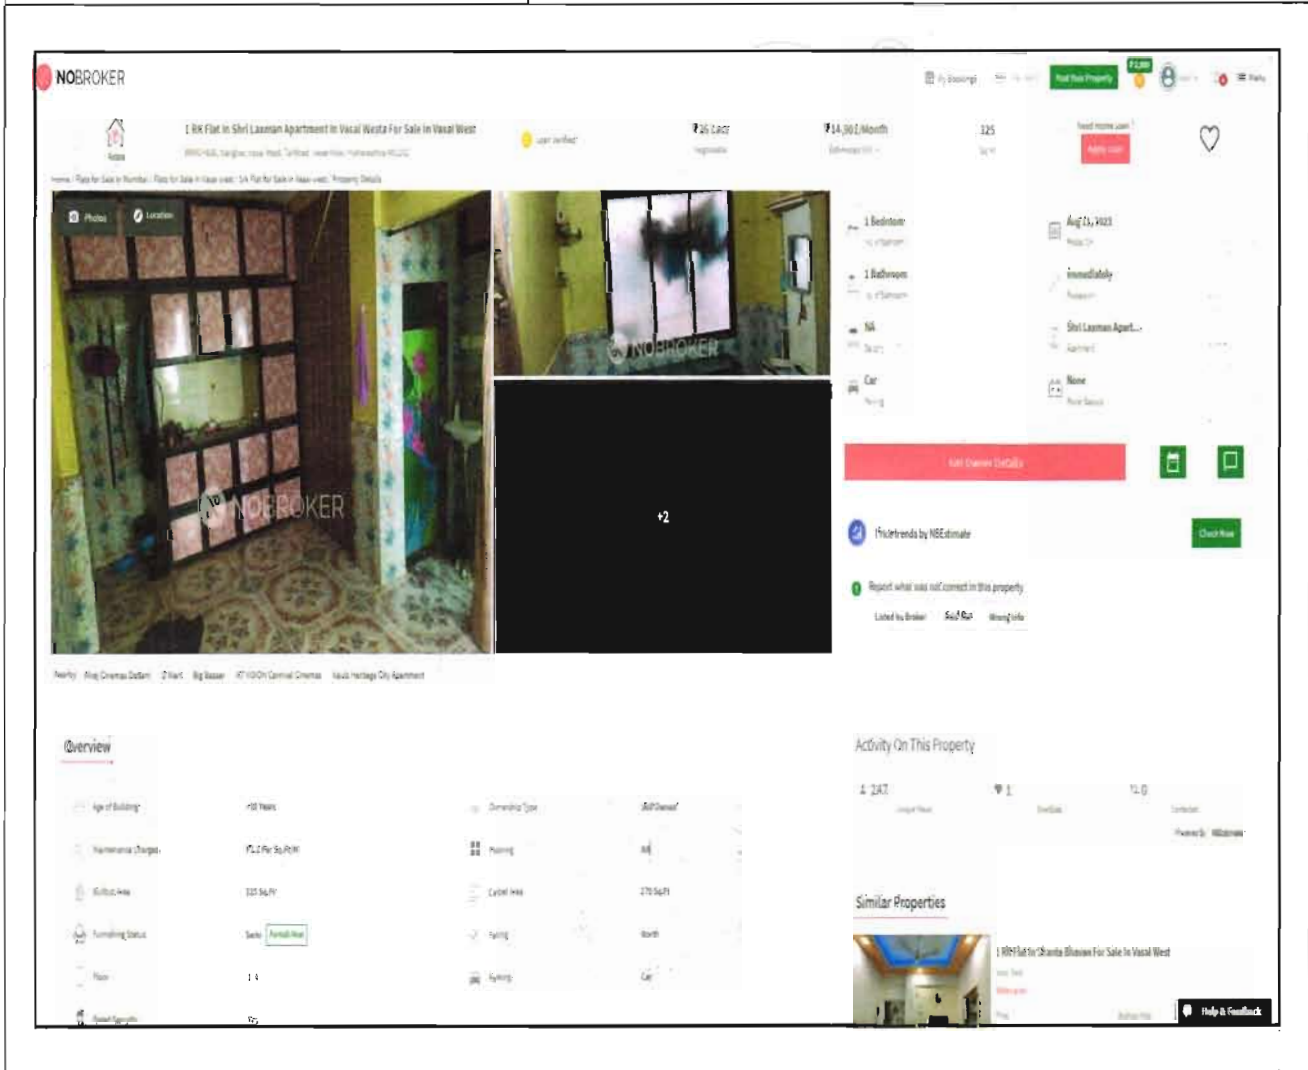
NOBROKER

My Bookings

Post Your Property

1 RK Flat In Shri Laxman Apartment In Vasai Wasta For Sale In Vasai West

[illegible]

₹16 Lacs

₹14,302/Month

325

Apply Loan

Photos

Location

NOBROKER

NOBROKER

+2

1 Bedroom

Aug 21, 2023

1 Bathroom

Immediately

NA

Shri Laxman Apart...

Car

None

Get Owner Details

Pricetrends by NBEstimate

Check Now

Report what was not correct in this property

Listed by Broker

Sold Out

Wrong Info

Nearby

Overview

Age of Building

Ownership Type

Maintenance Charges

Flooring

Built Up Area

325 Sq.ft

Carpet Area

270 Sq.ft

Furnishing Status

Facing

North

Floor

Parking

Car

Activity On This Property

247

1

0

Similar Properties

1 RK Flat In Shanta Bhuvan For Sale In Vasai West

Help & Feedback